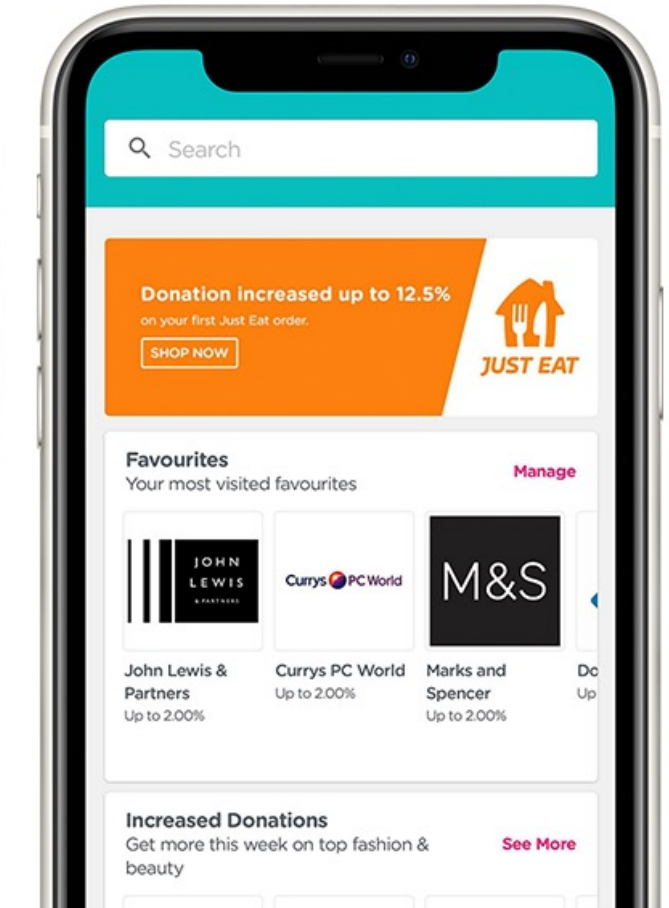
Search

Donation increased up to 12.5%
on your first Just Eat order.
SHOP NOW

JUST EAT

Favourites
Your most visited favourites
Manage

JOHN LEWIS & PARTNERS

Currys PC World

M&S

John Lewis & Partners
Up to 2.00%

Currys PC World
Up to 2.00%

Marks and Spencer
Up to 2.00%

Do
Up

Increased Donations
Get more this week on top fashion & beauty
See More